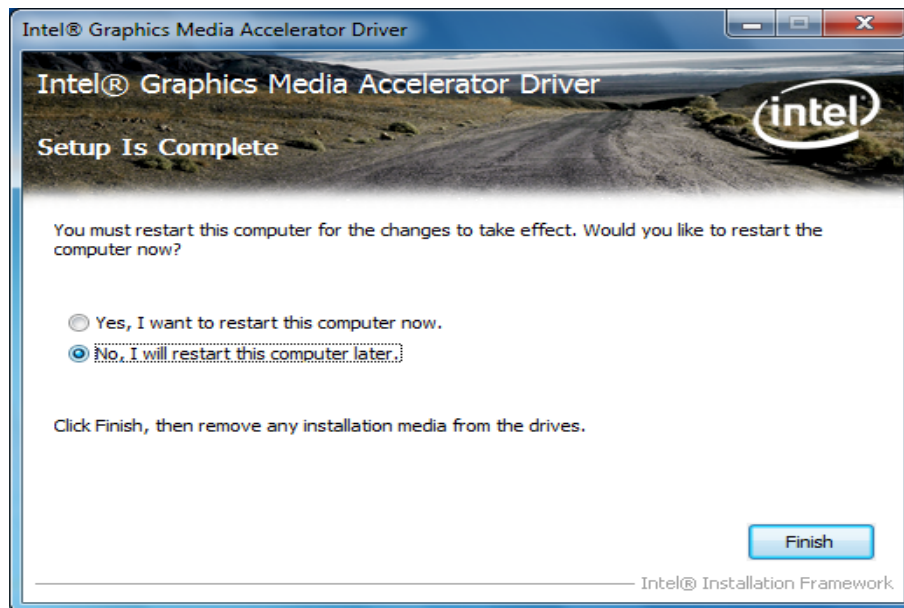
Intel® Graphics Media Accelerator Driver

Intel® Graphics Media Accelerator Driver

intel

Setup Is Complete

You must restart this computer for the changes to take effect. Would you like to restart the computer now?

Yes, I want to restart this computer now.

No, I will restart this computer later.

Click Finish, then remove any installation media from the drives.

Finish

Intel® Installation Framework